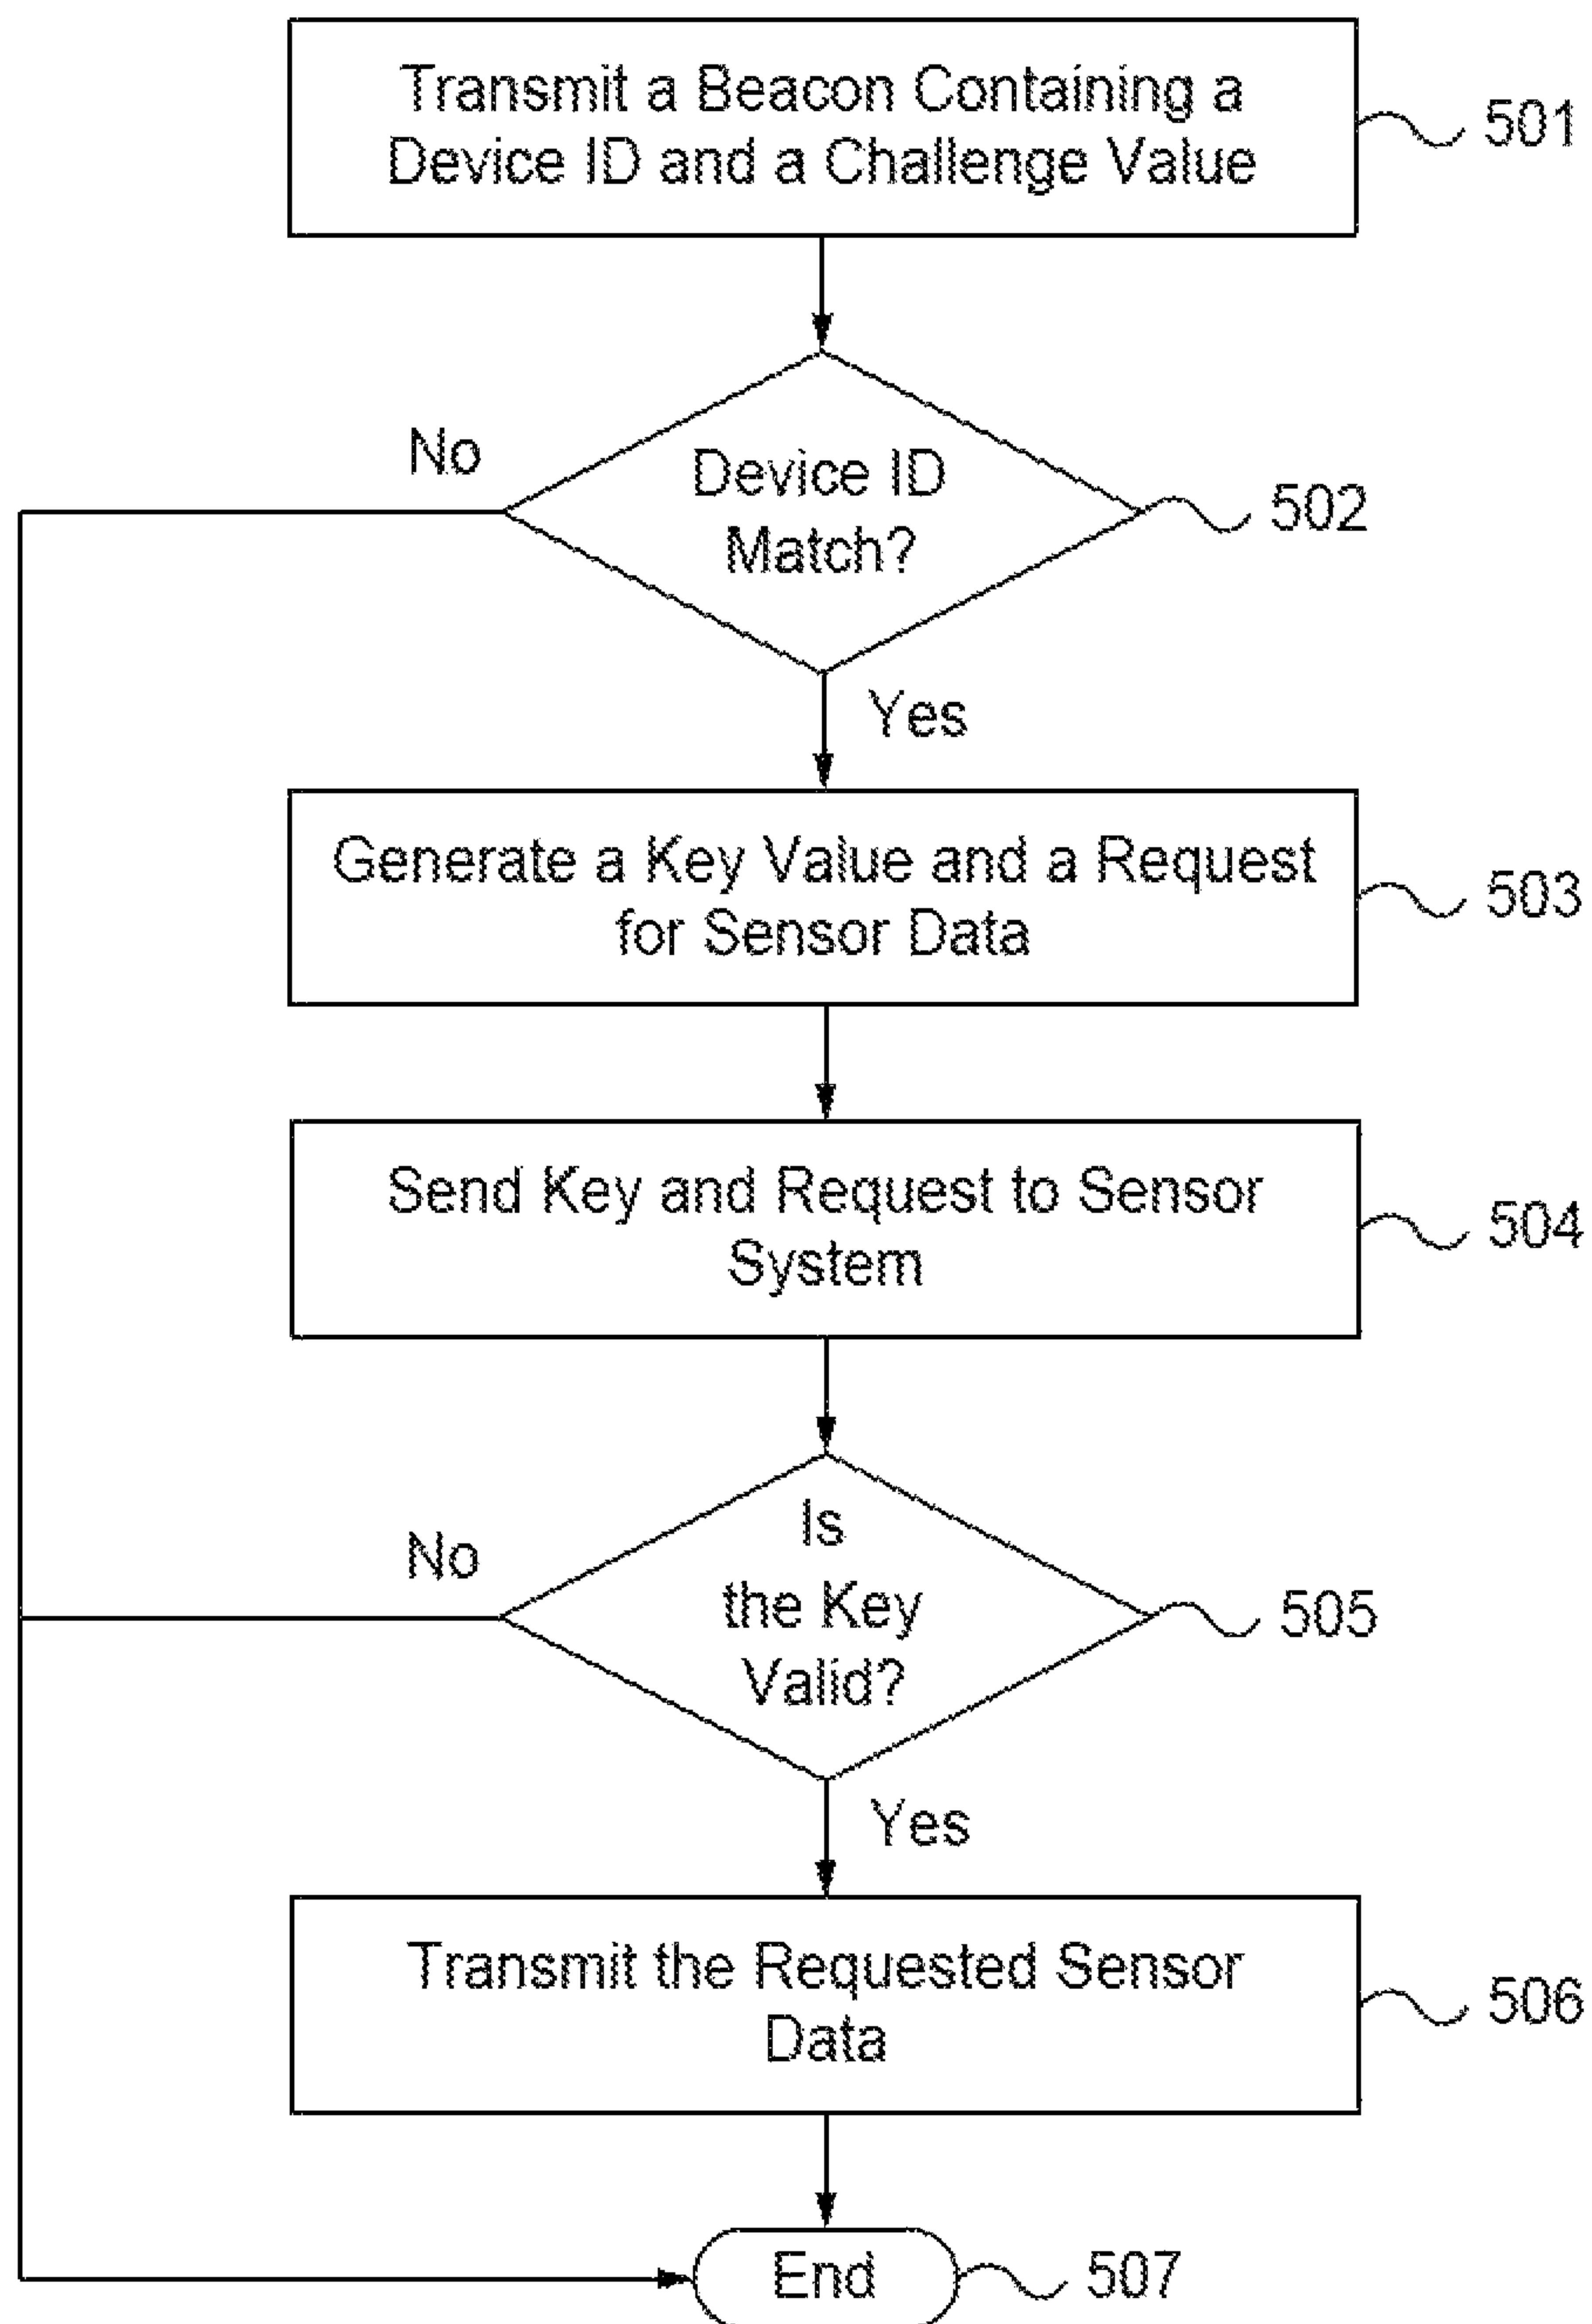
Transmit a Beacon Containing a Device ID and a Challenge Value

501

Device ID Match?

No

502

Yes

Generate a Key Value and a Request for Sensor Data

503

Send Key and Request to Sensor System

504

Is the Key Valid?

No

505

Yes

Transmit the Requested Sensor Data

506

End

507